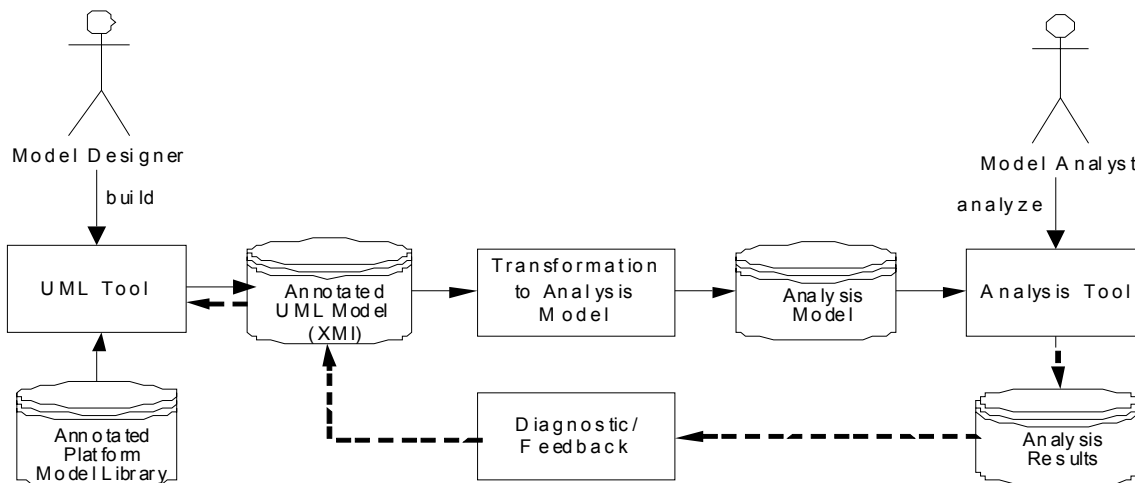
Model Designer

build

UML Tool

Annotated Platform Model Library

Annotated UML Model (XMI)

Transformation to Analysis Model

Analysis Model

Model Analyst

analyze

Analysis Tool

Analysis Results

Diagnostic/ Feedback